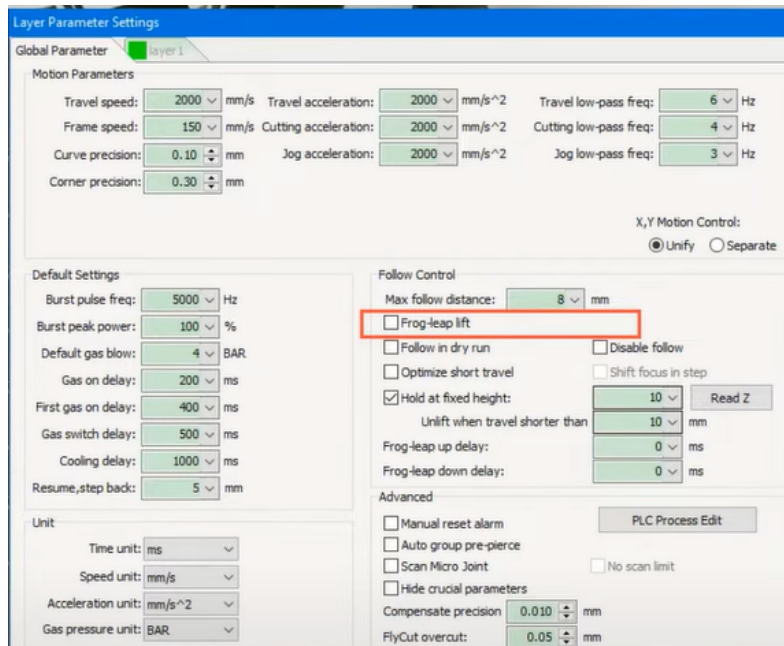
Layer Parameter Settings

Global Parameter | layer 1

Motion Parameters

Travel speed: 2000 mm/s Travel acceleration: 2000 mm/s^2 Travel low-pass freq: 6 Hz

Frame speed: 150 mm/s Cutting acceleration: 2000 mm/s^2 Cutting low-pass freq: 4 Hz

Curve precision: 0.10 mm Jog acceleration: 2000 mm/s^2 Jog low-pass freq: 3 Hz

Corner precision: 0.30 mm

X,Y Motion Control:

Unify Separate

Default Settings

Burst pulse freq: 5000 Hz

Burst peak power: 100 %

Default gas blow: 4 BAR

Gas on delay: 200 ms

First gas on delay: 400 ms

Gas switch delay: 500 ms

Cooling delay: 1000 ms

Resume,step back: 5 mm

Follow Control

Max follow distance: 8 mm

Frog-leap lift

Follow in dry run

Disable follow

Optimize short travel

Shift focus in step

Hold at fixed height: 10

Read Z

Unlift when travel shorter than 10 mm

Frog-leap up delay: 0 ms

Frog-leap down delay: 0 ms

Advanced

Manual reset alarm

PLC Process Edit

Auto group pre-pierce

Scan Micro Joint

No scan limit

Hide crucial parameters

Compensate precision 0.010 mm

FlyCut overcut: 0.05 mm

Unit

Time unit: ms

Speed unit: mm/s

Acceleration unit: mm/s^2

Gas pressure unit: BAR